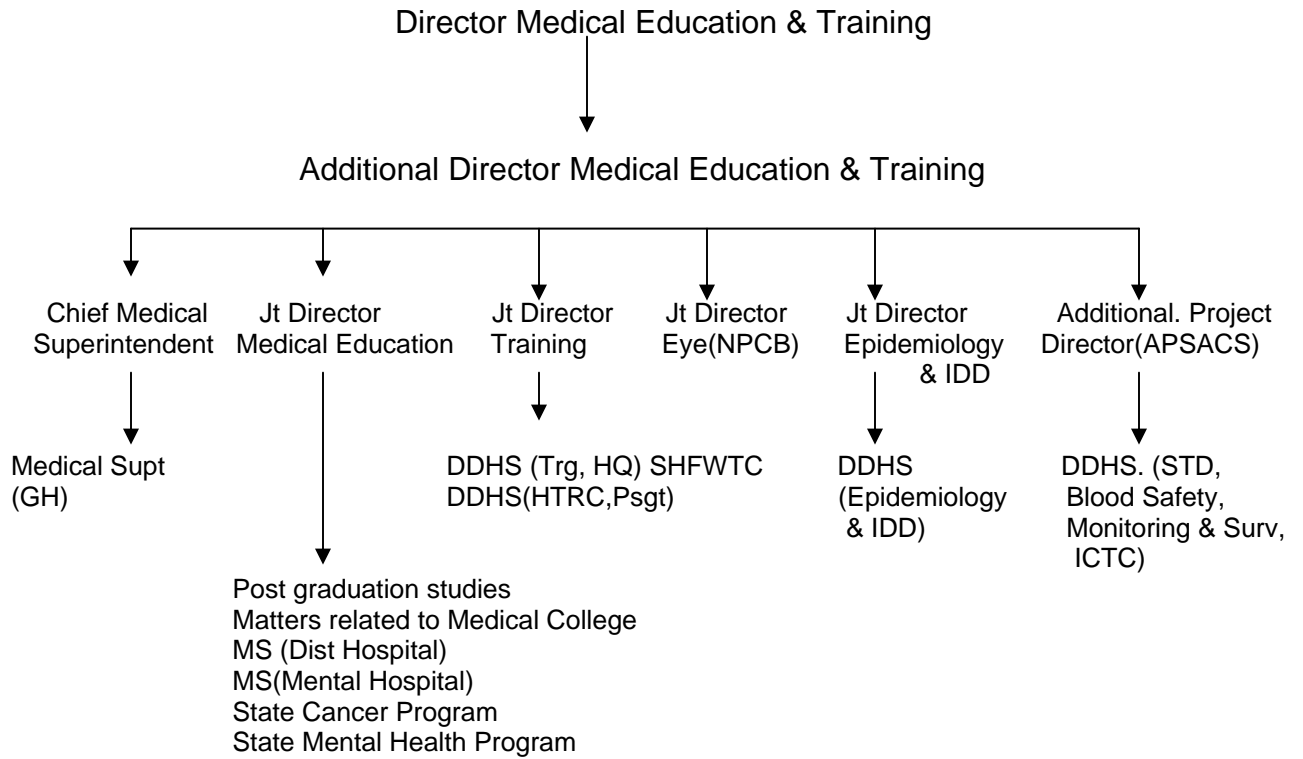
Director Medical Education & Training

Additional Director Medical Education & Training

Chief Medical Superintendent

Medical Supt (GH)

Jt Director Medical Education

Post graduation studies
Matters related to Medical College
MS (Dist Hospital)
MS(Mental Hospital)
State Cancer Program
State Mental Health Program

Jt Director Training

DDHS (Trg, HQ) SHFWTC
DDHS(HTRC,Psgt)

Jt Director Eye(NPCB)

Jt Director Epidemiology & IDD

DDHS (Epidemiology & IDD)

Additional. Project Director(APSACS)

DDHS. (STD, Blood Safety, Monitoring & Surv, ICTC)